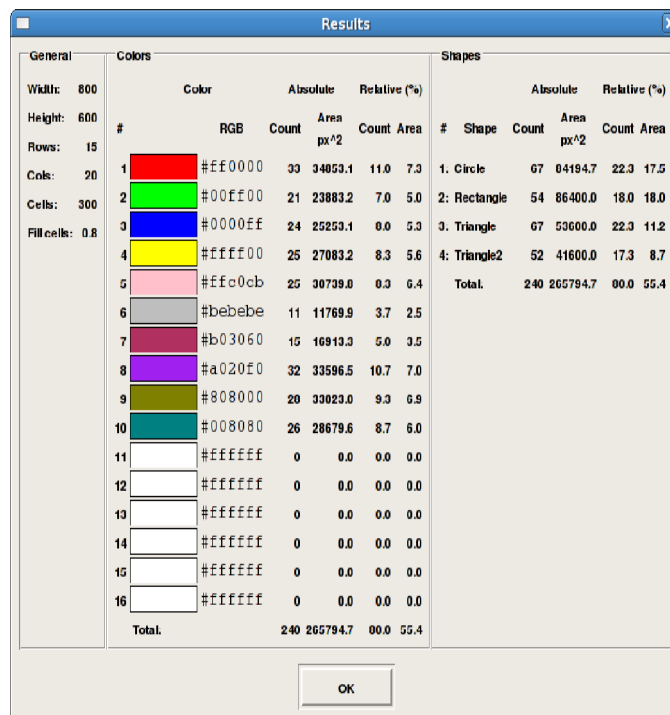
Results

General

Width: 800
Height: 600
Rows: 15
Cols: 20
Cells: 300
Fill cells: 0.8

Colors

| # | Color RGB | Absolute Count | Absolute Area px^2 | Relative (%) Count | Relative (%) Area |
|---|---|---|---|---|---|
| 1 | #ff0000 | 33 | 34853.1 | 11.0 | 7.3 |
| 2 | #00ff00 | 21 | 23883.2 | 7.0 | 5.0 |
| 3 | #0000ff | 24 | 25253.1 | 8.0 | 5.3 |
| 4 | #ffff00 | 25 | 27083.2 | 8.3 | 5.6 |
| 5 | #ffc0cb | 25 | 30739.0 | 8.3 | 6.4 |
| 6 | #bebebe | 11 | 11769.9 | 3.7 | 2.5 |
| 7 | #b03060 | 15 | 16913.3 | 5.0 | 3.5 |
| 8 | #a020f0 | 32 | 33596.5 | 10.7 | 7.0 |
| 9 | #808000 | 28 | 33023.0 | 9.3 | 6.9 |
| 10 | #008080 | 26 | 28679.6 | 8.7 | 6.0 |
| 11 | #ffffff | 0 | 0.0 | 0.0 | 0.0 |
| 12 | #ffffff | 0 | 0.0 | 0.0 | 0.0 |
| 13 | #ffffff | 0 | 0.0 | 0.0 | 0.0 |
| 14 | #ffffff | 0 | 0.0 | 0.0 | 0.0 |
| 15 | #ffffff | 0 | 0.0 | 0.0 | 0.0 |
| 16 | #ffffff | 0 | 0.0 | 0.0 | 0.0 |
| Total. | | 240 | 265794.7 | 80.0 | 55.4 |

Shapes

| # | Shape | Absolute Count | Absolute Area px^2 | Relative (%) Count | Relative (%) Area |
|---|---|---|---|---|---|
| 1: | Circle | 67 | 84194.7 | 22.3 | 17.5 |
| 2: | Rectangle | 54 | 86400.0 | 18.0 | 18.0 |
| 3: | Triangle | 67 | 53600.0 | 22.3 | 11.2 |
| 4: | Triangle2 | 52 | 41600.0 | 17.3 | 8.7 |
| | Total. | 240 | 265794.7 | 80.0 | 55.4 |

OK